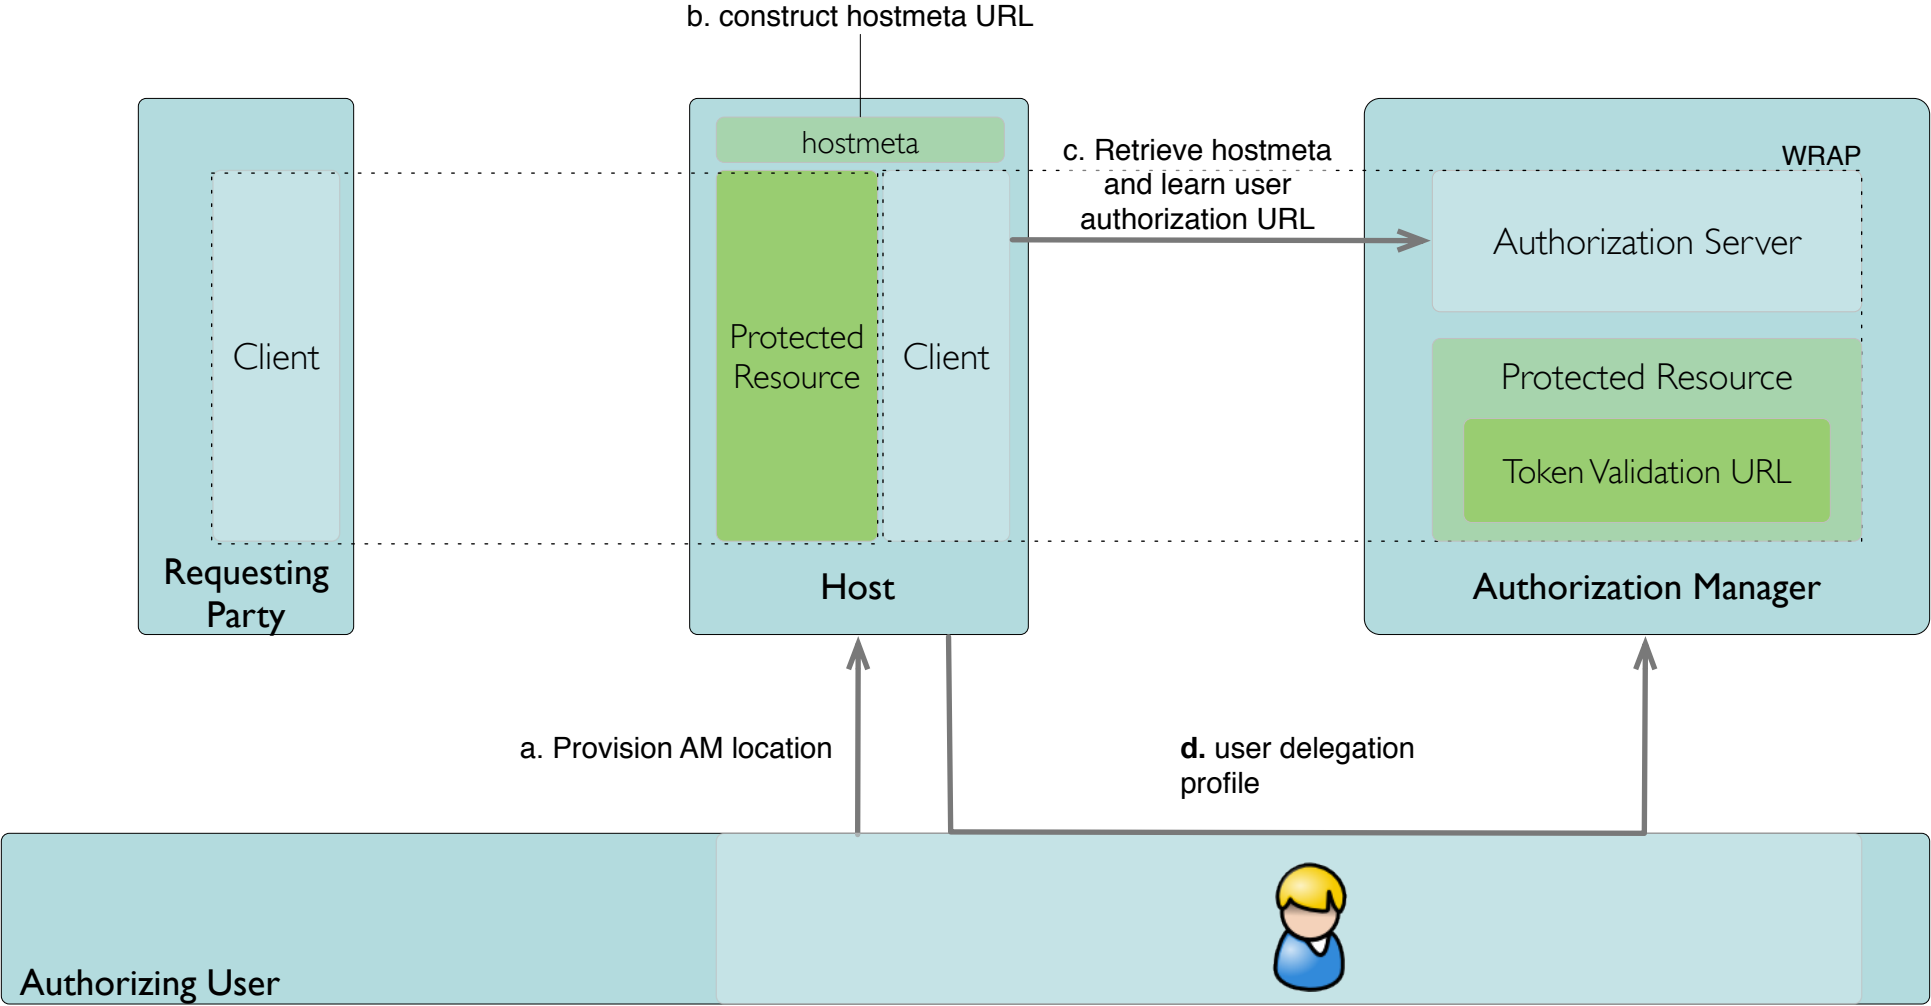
b. construct hostmeta URL

Client

Requesting Party

hostmeta

Protected Resource

Client

Host

c. Retrieve hostmeta and learn user authorization URL

WRAP

Authorization Server

Protected Resource

Token Validation URL

Authorization Manager

a. Provision AM location

d. user delegation profile

Authorizing User